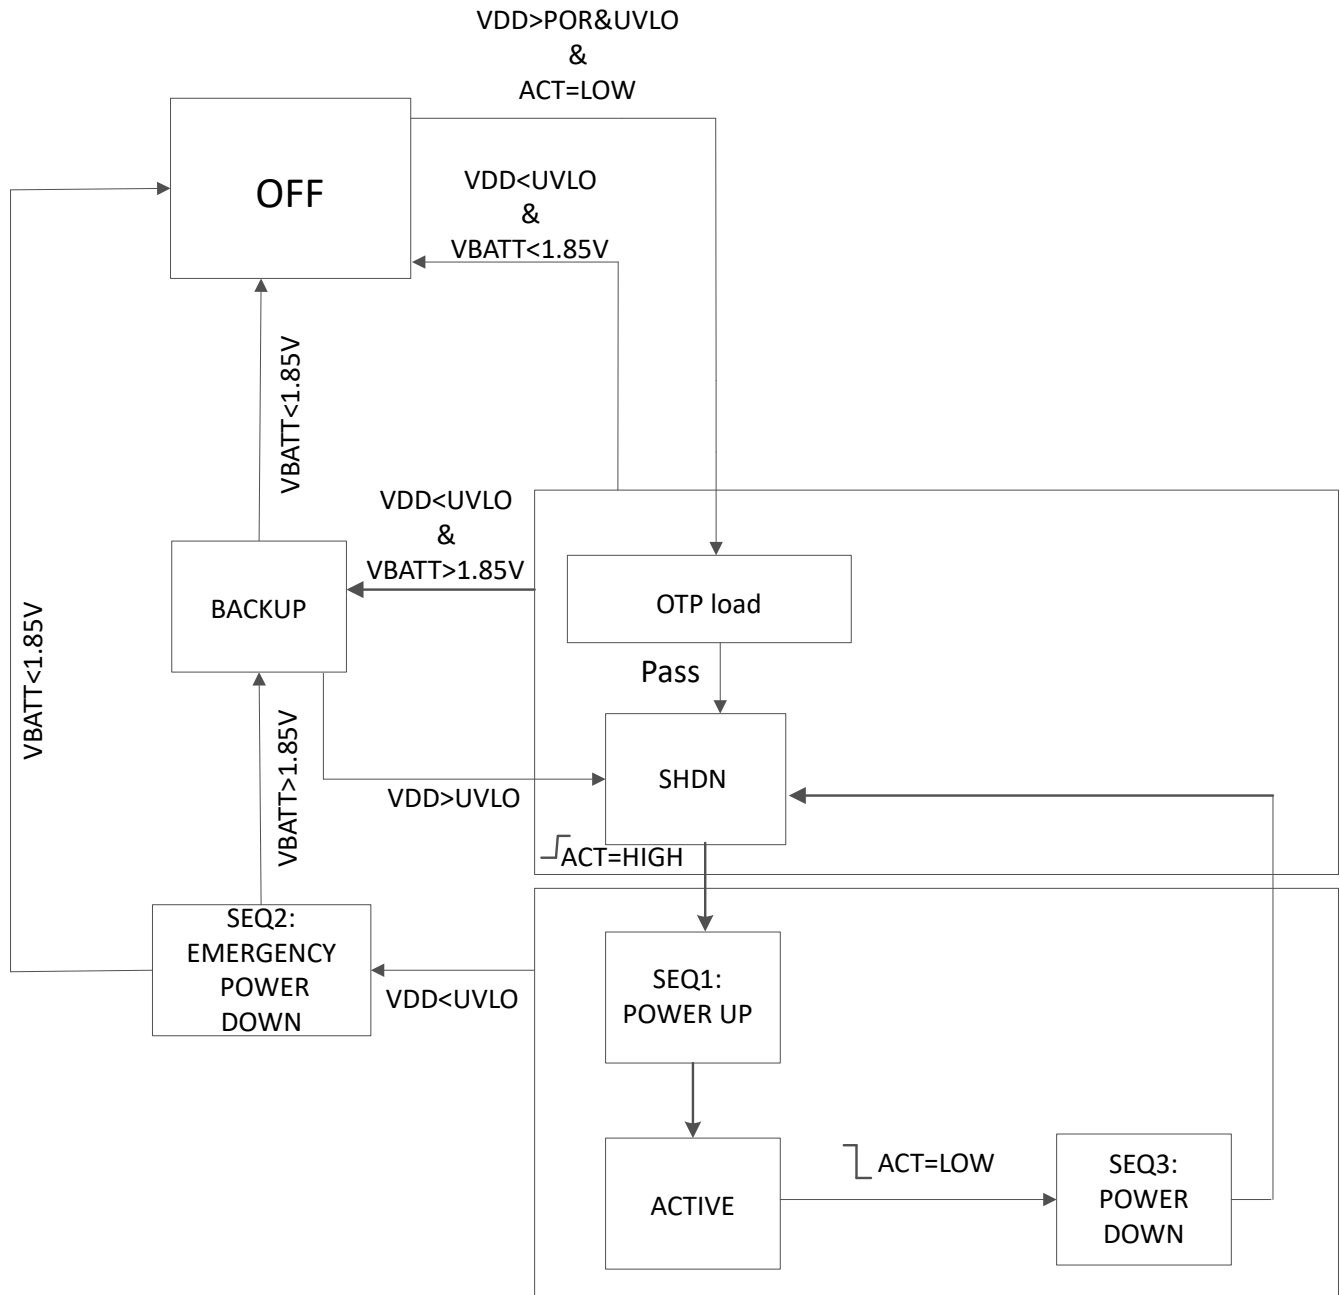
VDD>POR&UVLO
&
ACT=LOW

OFF

VDD<UVLO
&
VBATT<1.85V

VBATT<1.85V

VDD<UVLO
&
VBATT>1.85V

BACKUP

OTP load

Pass

VBATT<1.85V

VBATT>1.85V

SHDN

VDD>UVLO

ACT=HIGH

SEQ2:
EMERGENCY
POWER
DOWN

VDD<UVLO

SEQ1:
POWER UP

ACTIVE

ACT=LOW

SEQ3:
POWER
DOWN